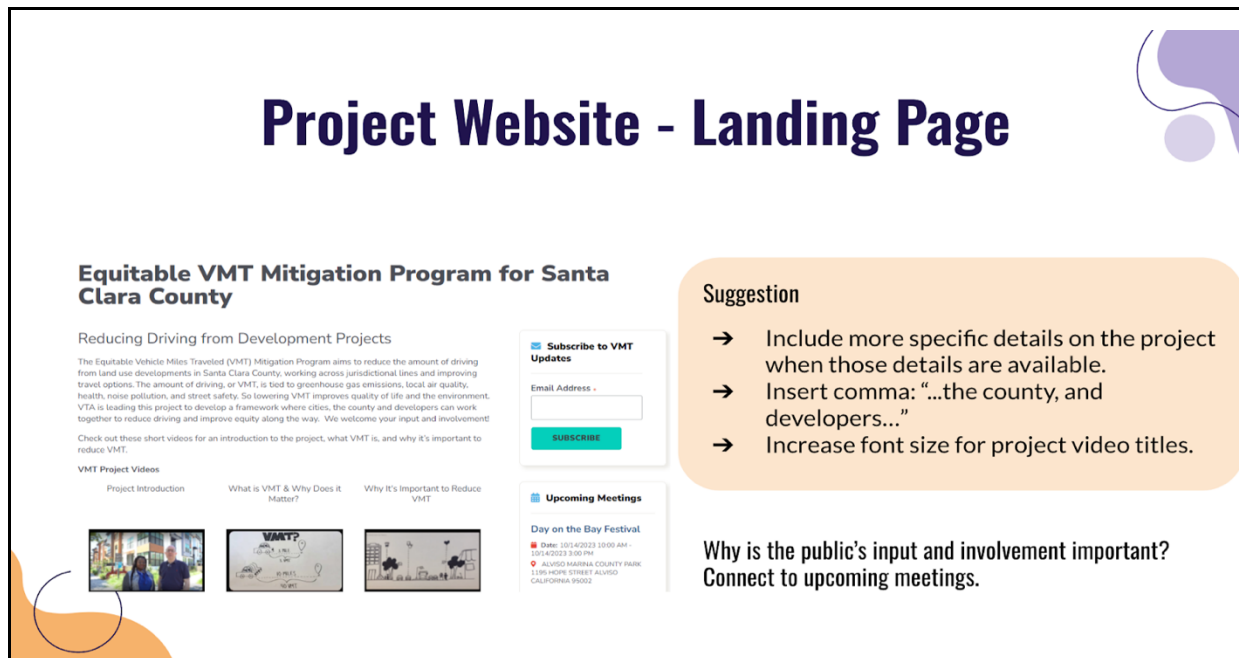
Project Website - Landing Page

Equitable VMT Mitigation Program for Santa Clara County

Reducing Driving from Development Projects

The Equitable Vehicle Miles Traveled (VMT) Mitigation Program aims to reduce the amount of driving from land use developments in Santa Clara County, working across jurisdictional lines and improving travel options. The amount of driving, or VMT, is tied to greenhouse gas emissions, local air quality, health, noise pollution, and street safety. So lowering VMT improves quality of life and the environment. VTA is leading this project to develop a framework where cities, the county and developers can work together to reduce driving and improve equity along the way. We welcome your input and involvement!

Check out these short videos for an introduction to the project, what VMT is, and why it's important to reduce VMT.

VMT Project Videos

Project Introduction

What is VMT & Why Does it Matter?

Why It's Important to Reduce VMT

VMT?

Subscribe to VMT Updates

Email Address *

SUBSCRIBE

Upcoming Meetings

Day on the Bay Festival

Date: 10/14/2023 10:00 AM - 10/14/2023 3:00 PM

ALVISO MARINA COUNTY PARK 1195 HOPE STREET ALVISO CALIFORNIA 95002

Suggestion

➔ Include more specific details on the project when those details are available.
➔ Insert comma: "...the county, and developers..."
➔ Increase font size for project video titles.

Why is the public's input and involvement important? Connect to upcoming meetings.